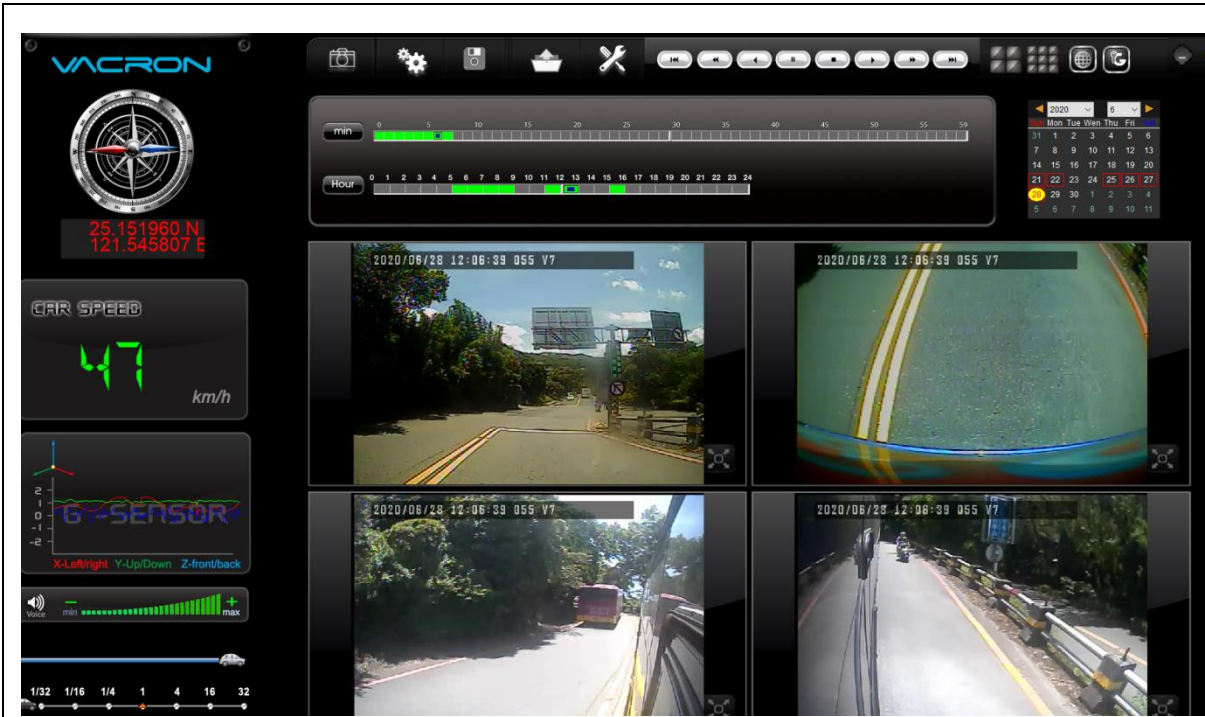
VACRON

25.151960 N
121.545807 E

CAR SPEED
47
km/h

2
1
0
-1
-2
G-SENSOR
X-Left/right Y-Up/Down Z-front/back

Voice min max

1/32 1/16 1/4 1 4 16 32

min 0 5 10 15 20 25 30 35 40 45 50 55 59

Hour 0 1 2 3 4 5 6 7 8 9 10 11 12 13 14 15 16 17 18 19 20 21 22 23 24

2020 6

| Sun | Mon | Tue | Wen | Thu | Fri | Sat |
|---|---|---|---|---|---|---|
| 31 | 1 | 2 | 3 | 4 | 5 | 6 |
| 7 | 8 | 9 | 10 | 11 | 12 | 13 |
| 14 | 15 | 16 | 17 | 18 | 19 | 20 |
| 21 | 22 | 23 | 24 | 25 | 26 | 27 |
| 28 | 29 | 30 | 1 | 2 | 3 | 4 |
| 5 | 6 | 7 | 8 | 9 | 10 | 11 |

2020/06/28 12:06:39 055 V7

2020/06/28 12:06:39 055 V7

2020/06/28 12:06:39 055 V7

2020/06/28 12:06:39 055 V7